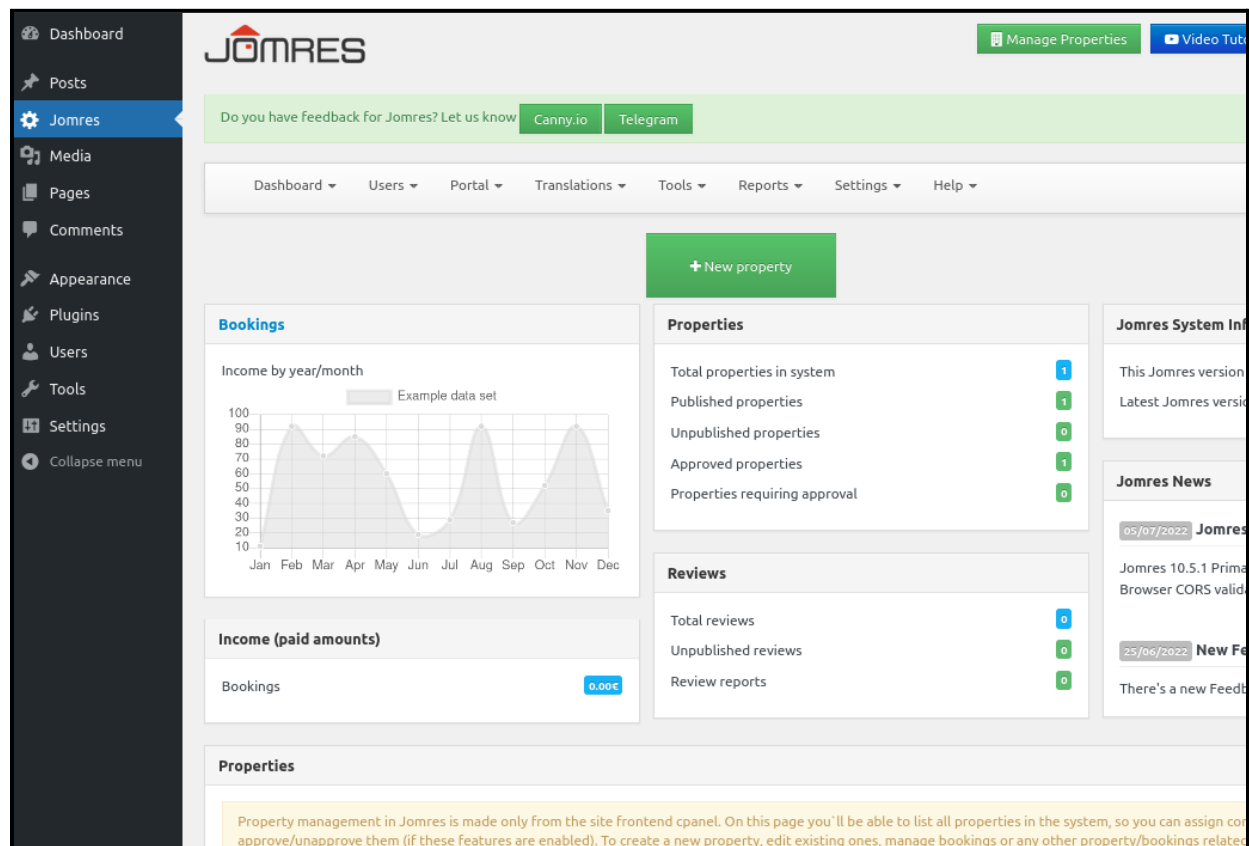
Dashboard
Posts
Jomres
Media
Pages
Comments
Appearance
Plugins
Users
Tools
Settings
Collapse menu

JOMRES

Manage Properties
Video Tuto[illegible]

Do you have feedback for Jomres? Let us know Canny.io Telegram

Dashboard Users Portal Translations Tools Reports Settings Help

+ New property

Bookings

Income by year/month

Example data set

100
90
80
70
60
50
40
30
20
10
Jan Feb Mar Apr May Jun Jul Aug Sep Oct Nov Dec

Income (paid amounts)

Bookings 0.00€

Properties

Total properties in system 1
Published properties 1
Unpublished properties 0
Approved properties 1
Properties requiring approval 0

Reviews

Total reviews 0
Unpublished reviews 0
Review reports 0

Jomres System Inf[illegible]

This Jomres version
Latest Jomres versio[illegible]

Jomres News

05/07/2022 Jomres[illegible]

Jomres 10.5.1 Prima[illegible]
Browser CORS valid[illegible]

25/06/2022 New Fe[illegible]

There's a new Feedb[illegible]

Properties

Property management in Jomres is made only from the site frontend cpanel. On this page you`ll be able to list all properties in the system, so you can assign co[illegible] approve/unapprove them (if these features are enabled). To create a new property, edit existing ones, manage bookings or any other property/bookings relate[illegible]